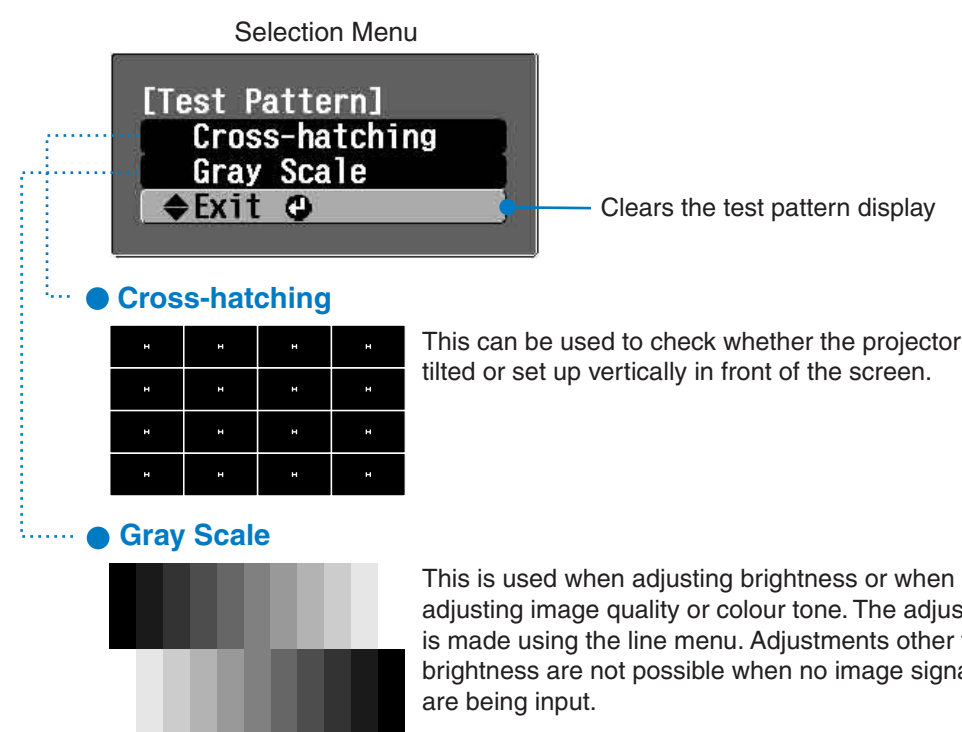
Selection Menu

[Test Pattern]
Cross-hatching
Gray Scale
⬍Exit

Clears the test pattern display

Cross-hatching

This can be used to check whether the projector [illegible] tilted or set up vertically in front of the screen.

Gray Scale

This is used when adjusting brightness or when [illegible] adjusting image quality or colour tone. The adjus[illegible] is made using the line menu. Adjustments other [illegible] brightness are not possible when no image signa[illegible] are being input.